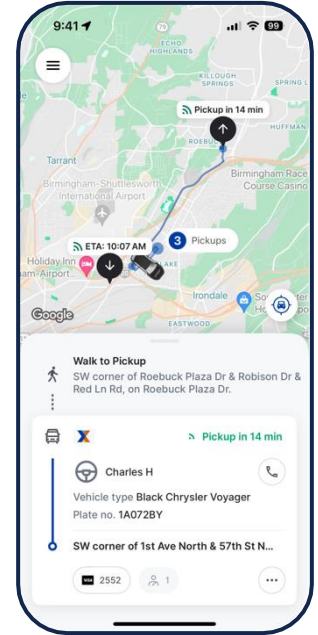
9:41 99

ECHO HIGHLANDS

Pickup in 14 min

ROEBUCK

HUFFMAN

Tarrant

Birmingham-Shuttlesworth International Airport

Birmingham Race Course Casino

ETA: 10:07 AM

3 Pickups

Holiday Inn

LAKE

Irondale

EASTWOOD

Google

Walk to Pickup

SW corner of Roebuck Plaza Dr & Robison Dr & Red Ln Rd, on Roebuck Plaza Dr.

Pickup in 14 min

Charles H

Vehicle type Black Chrysler Voyager

Plate no. 1A072BY

SW corner of 1st Ave North & 57th St N...

VISA 2552

1

...